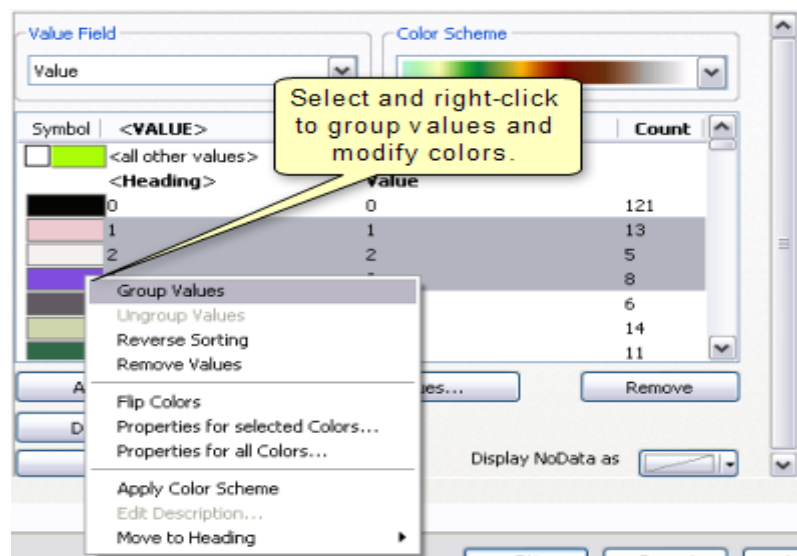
Value Field
Value
Color Scheme

Select and right-click to group values and modify colors.

| Symbol | <VALUE> | | Count |
|---|---|---|---|
| | <all other values> | | |
| | <Heading> | Value | |
| | 0 | 0 | 121 |
| | 1 | 1 | 13 |
| | 2 | 2 | 5 |
| | | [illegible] | 8 |
| | | | 6 |
| | | | 14 |
| | | | 11 |

Group Values
Ungroup Values
Reverse Sorting
Remove Values
Flip Colors
Properties for selected Colors...
Properties for all Colors...
Apply Color Scheme
Edit Description...
Move to Heading

A
D
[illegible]ues...
Remove
Display NoData as